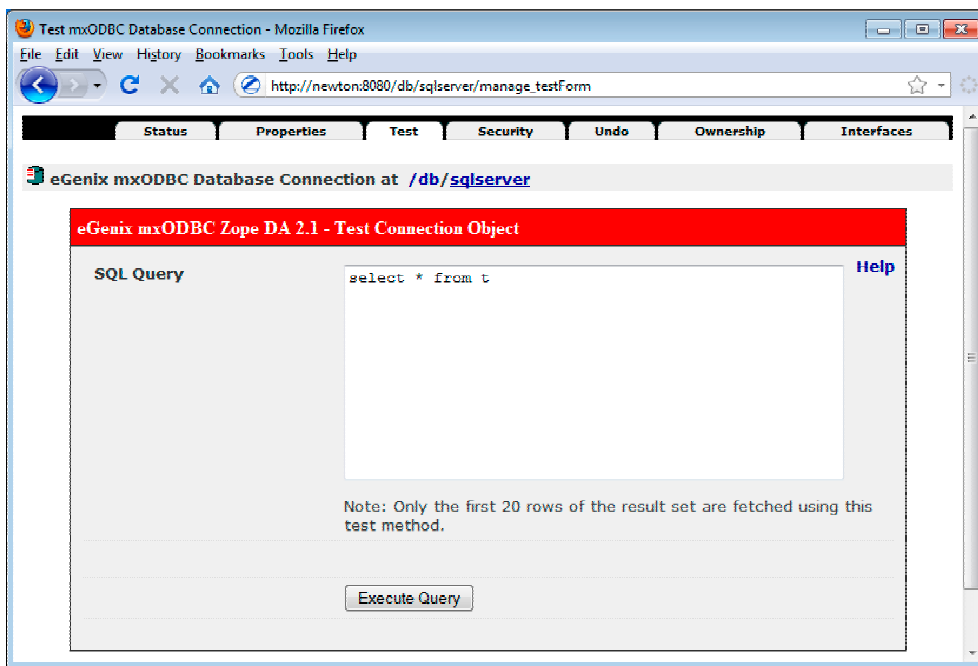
Test mxODBC Database Connection - Mozilla Firefox

File Edit View History Bookmarks Tools Help

http://newton:8080/db/sqlserver/manage_testForm

Status Properties Test Security Undo Ownership Interfaces

eGenix mxODBC Database Connection at /db/sqlserver

eGenix mxODBC Zope DA 2.1 - Test Connection Object

SQL Query

select * from t

Help

Note: Only the first 20 rows of the result set are fetched using this test method.

Execute Query